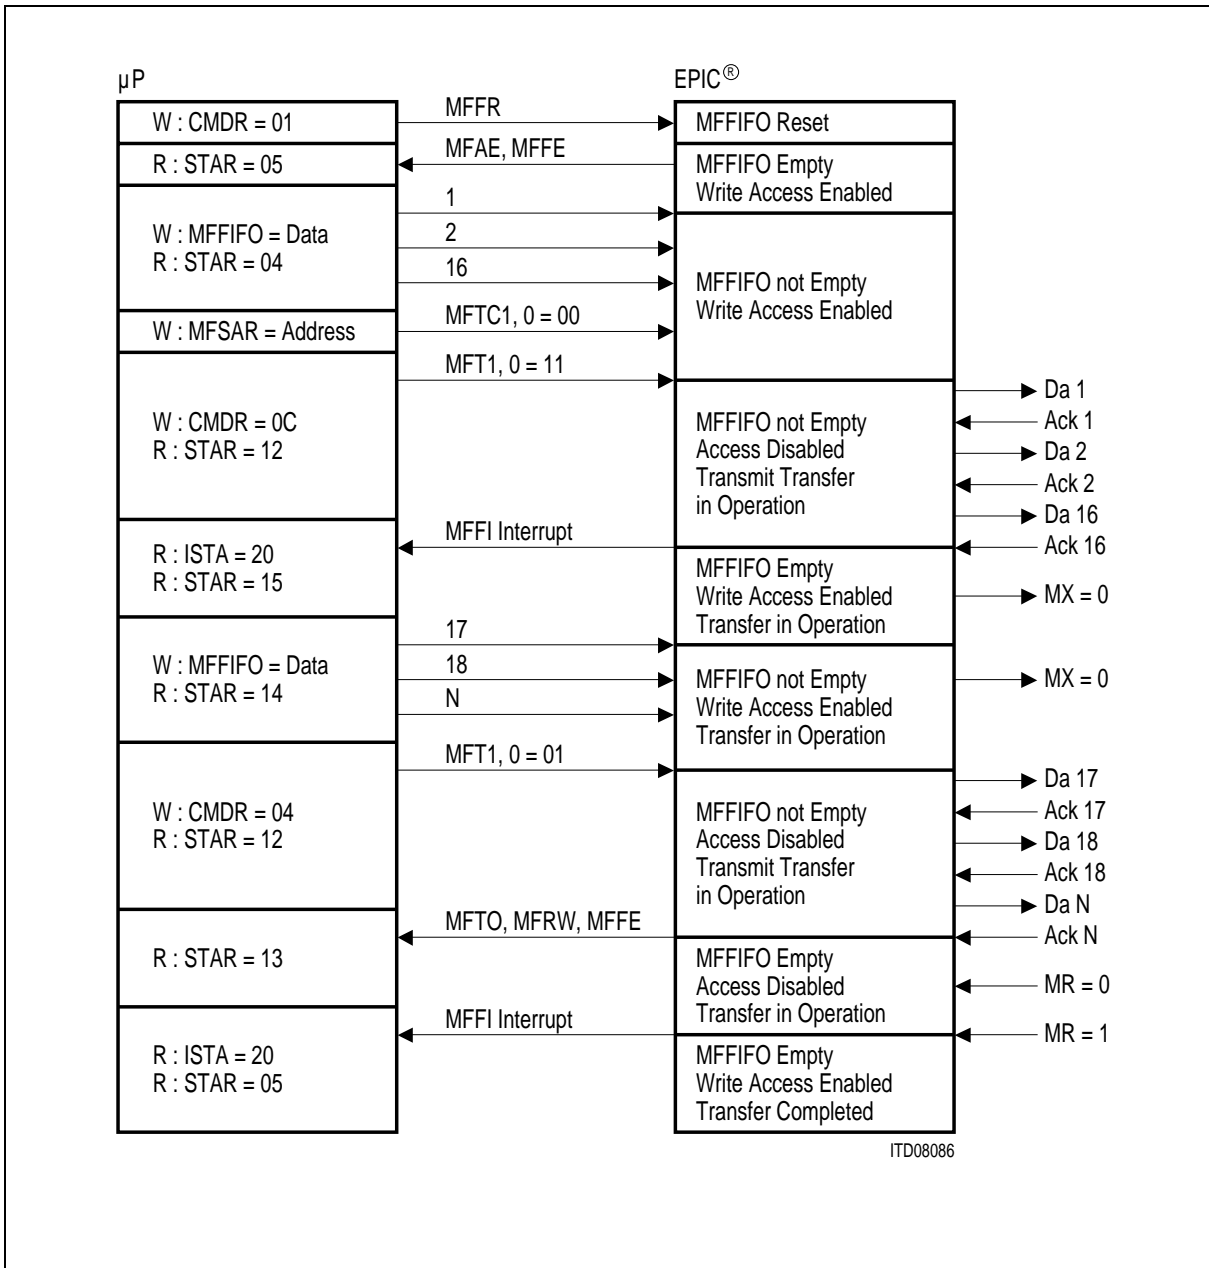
µP

EPIC®

W : CMDR = 01

MFFR

MFFIFO Reset

R : STAR = 05

MFAE, MFFE

MFFIFO Empty
Write Access Enabled

W : MFFIFO = Data
R : STAR = 04

1

2

16

MFFIFO not Empty
Write Access Enabled

W : MFSAR = Address

MFTC1, 0 = 00

MFT1, 0 = 11

W : CMDR = 0C
R : STAR = 12

MFFIFO not Empty
Access Disabled
Transmit Transfer
in Operation

Da 1
Ack 1
Da 2
Ack 2
Da 16
Ack 16

R : ISTA = 20
R : STAR = 15

MFFI Interrupt

MFFIFO Empty
Write Access Enabled
Transfer in Operation

MX = 0

W : MFFIFO = Data
R : STAR = 14

17

18

N

MFFIFO not Empty
Write Access Enabled
Transfer in Operation

MX = 0

MFT1, 0 = 01

W : CMDR = 04
R : STAR = 12

MFFIFO not Empty
Access Disabled
Transmit Transfer
in Operation

Da 17
Ack 17
Da 18
Ack 18
Da N
Ack N

R : STAR = 13

MFTO, MFRW, MFFE

MFFIFO Empty
Access Disabled
Transfer in Operation

MR = 0

MFFI Interrupt

MR = 1

R : ISTA = 20
R : STAR = 05

MFFIFO Empty
Write Access Enabled
Transfer Completed

ITD08086